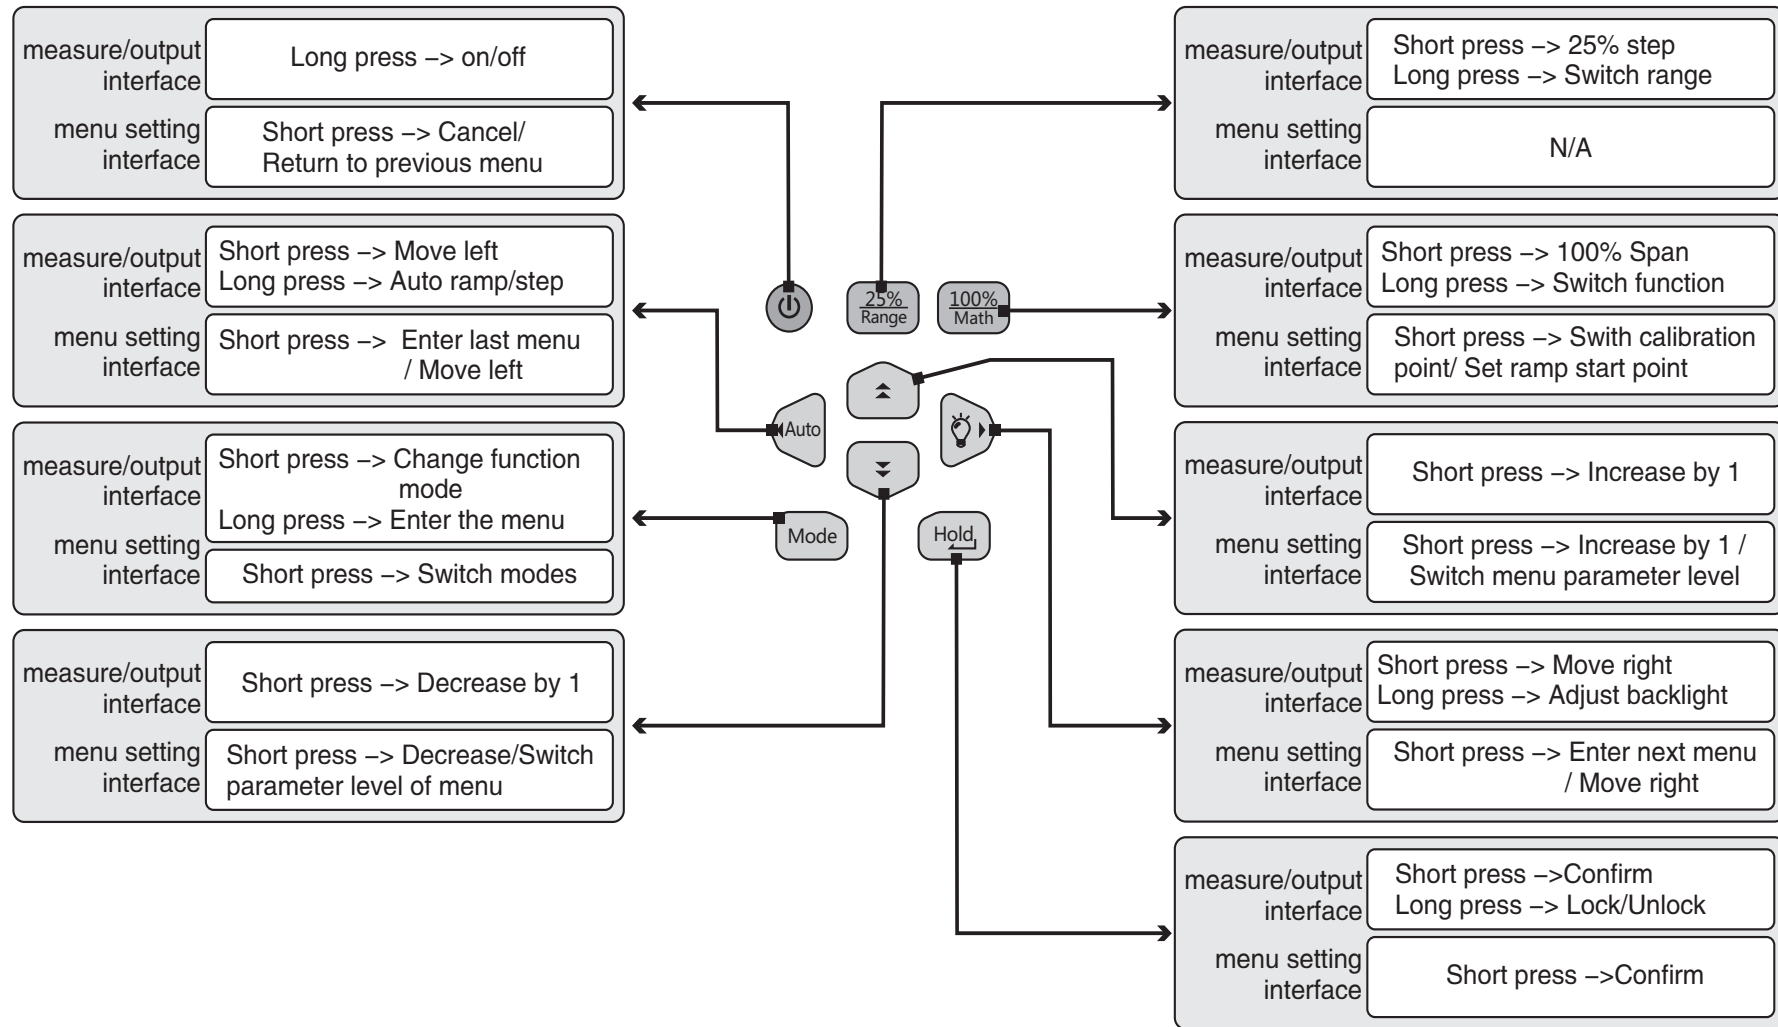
measure/output interface | Long press –> on/off
menu setting interface | Short press –> Cancel/ Return to previous menu

measure/output interface | Short press –> Move left
Long press –> Auto ramp/step
menu setting interface | Short press –> Enter last menu / Move left

measure/output interface | Short press –> Change function mode
Long press –> Enter the menu
menu setting interface | Short press –> Switch modes

measure/output interface | Short press –> Decrease by 1
menu setting interface | Short press –> Decrease/Switch parameter level of menu

25% Range
100% Math
Auto
Mode
Hold

measure/output interface | Short press –> 25% step
Long press –> Switch range
menu setting interface | N/A

measure/output interface | Short press –> 100% Span
Long press –> Switch function
menu setting interface | Short press –> Swith calibration point/ Set ramp start point

measure/output interface | Short press –> Increase by 1
menu setting interface | Short press –> Increase by 1 / Switch menu parameter level

measure/output interface | Short press –> Move right
Long press –> Adjust backlight
menu setting interface | Short press –> Enter next menu / Move right

measure/output interface | Short press –>Confirm
Long press –> Lock/Unlock
menu setting interface | Short press –>Confirm